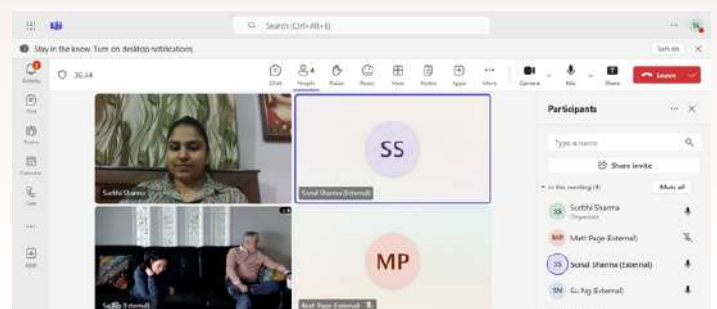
Search (Ctrl+Alt+E)

Stay in the know. Turn on desktop notifications.

Turn on

Activity

Chat

Teams

Calendar

Calls

Apps

36:34

Chat

People 4

Raise

React

View

Notes

Apps

More

Camera

Mic

Share

Leave

Participants

Type a name

Share invite

In this meeting (4)

Mute all

SS

Surbhi Sharma

Organizer

MP

Matt Page (External)

SS

Sonal Sharma (External)

SN

Su Ng (External)

Surbhi Sharma

SS

Sonal Sharma (External)

Su Ng (External)

MP

Matt Page (External)